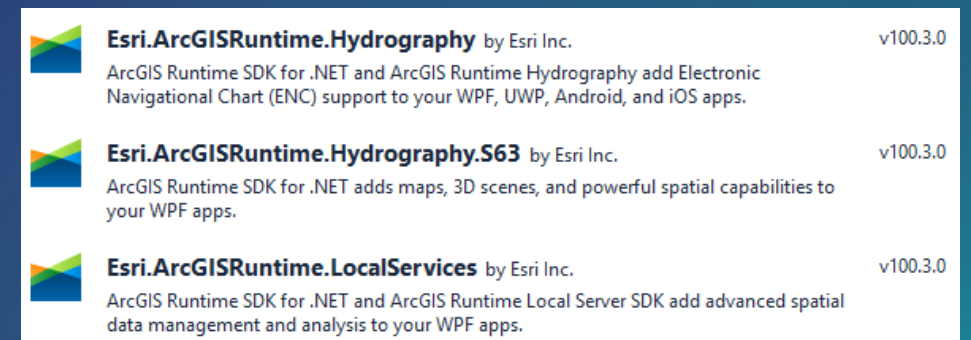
Esri.ArcGISRuntime.Hydrography by Esri Inc.
v100.3.0
ArcGIS Runtime SDK for .NET and ArcGIS Runtime Hydrography add Electronic Navigational Chart (ENC) support to your WPF, UWP, Android, and iOS apps.

Esri.ArcGISRuntime.Hydrography.S63 by Esri Inc.
v100.3.0
ArcGIS Runtime SDK for .NET adds maps, 3D scenes, and powerful spatial capabilities to your WPF apps.

Esri.ArcGISRuntime.LocalServices by Esri Inc.
v100.3.0
ArcGIS Runtime SDK for .NET and ArcGIS Runtime Local Server SDK add advanced spatial data management and analysis to your WPF apps.